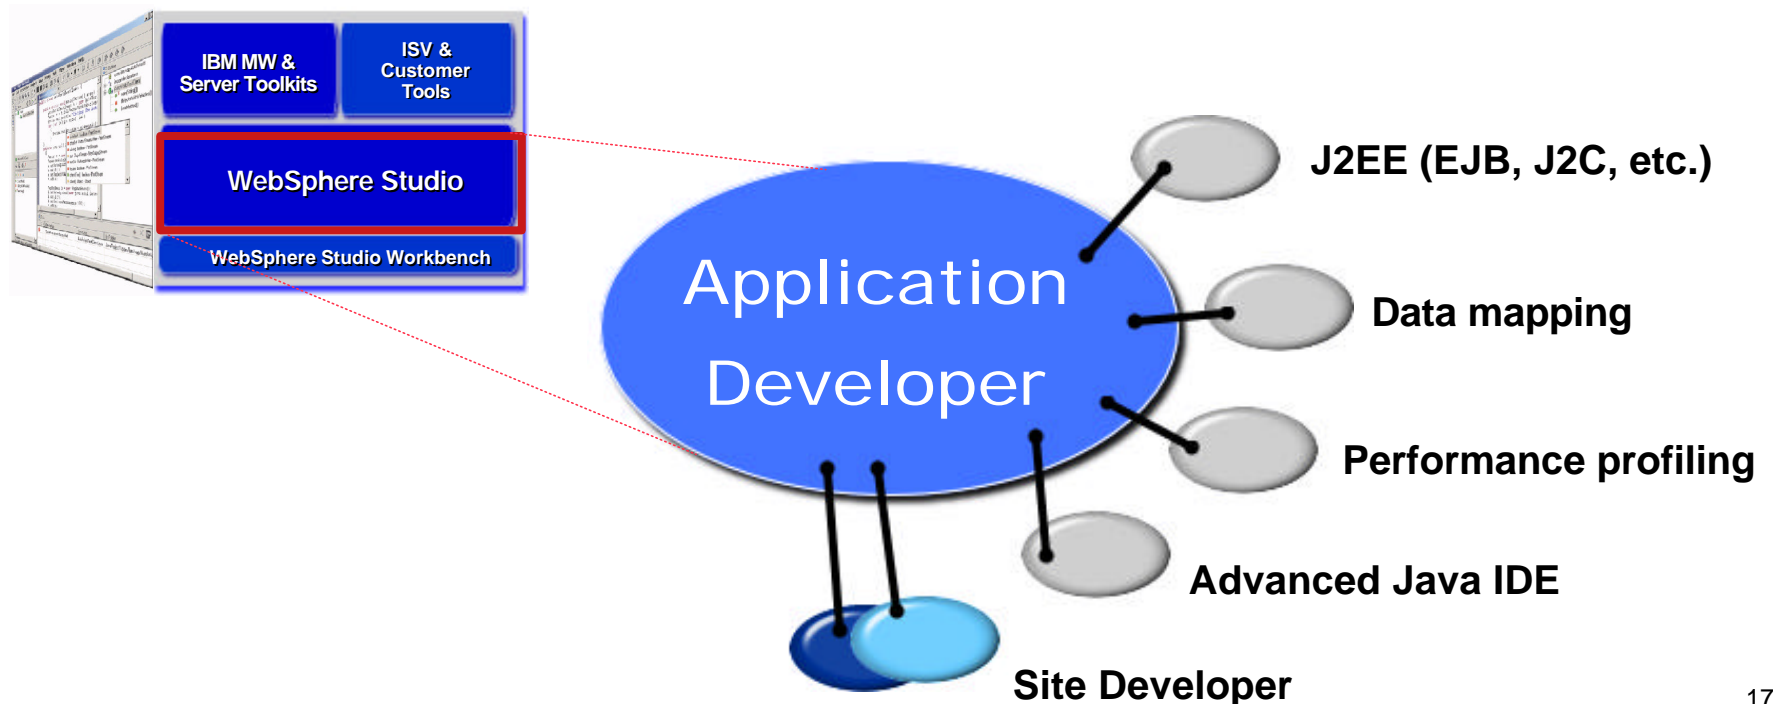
IBM MW & Server Toolkits

ISV & Customer Tools

WebSphere Studio

WebSphere Studio Workbench

Application Developer

J2EE (EJB, J2C, etc.)

Data mapping

Performance profiling

Advanced Java IDE

Site Developer

17